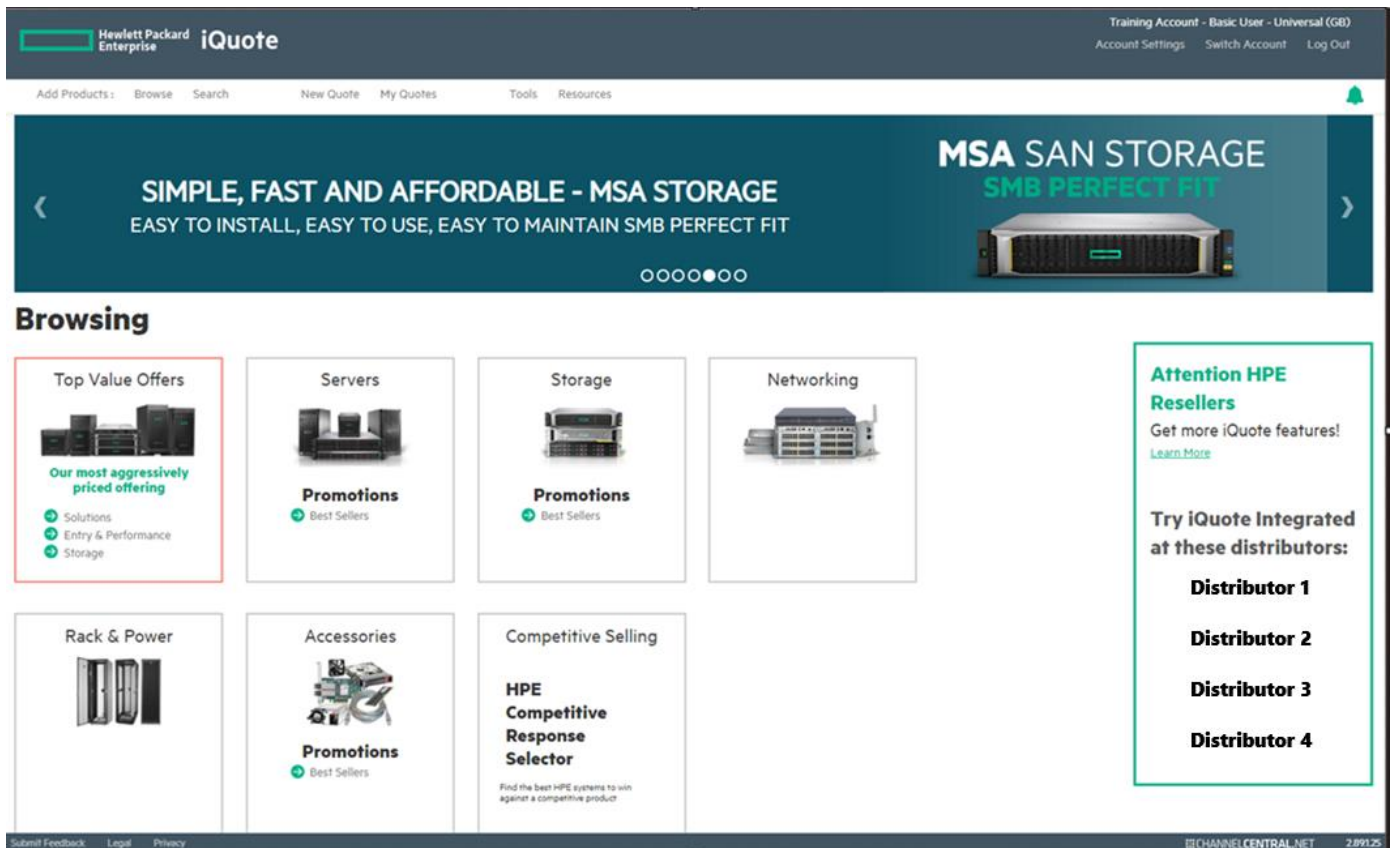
Hewlett Packard Enterprise iQuote

Training Account - Basic User - Universal (GB)
Account Settings Switch Account Log Out

Add Products: Browse Search New Quote My Quotes Tools Resources

SIMPLE, FAST AND AFFORDABLE - MSA STORAGE
EASY TO INSTALL, EASY TO USE, EASY TO MAINTAIN SMB PERFECT FIT

MSA SAN STORAGE
SMB PERFECT FIT

Browsing

Top Value Offers
Our most aggressively priced offering
Solutions
Entry & Performance
Storage

Servers
Promotions
Best Sellers

Storage
Promotions
Best Sellers

Networking

Attention HPE Resellers
Get more iQuote features!
Learn More

Try iQuote Integrated at these distributors:
Distributor 1
Distributor 2
Distributor 3
Distributor 4

Rack & Power

Accessories
Promotions
Best Sellers

Competitive Selling
HPE Competitive Response Selector
Find the best HPE systems to win against a competitive product

Submit Feedback Legal Privacy

CHANNELCENTRAL.NET 2.891.25